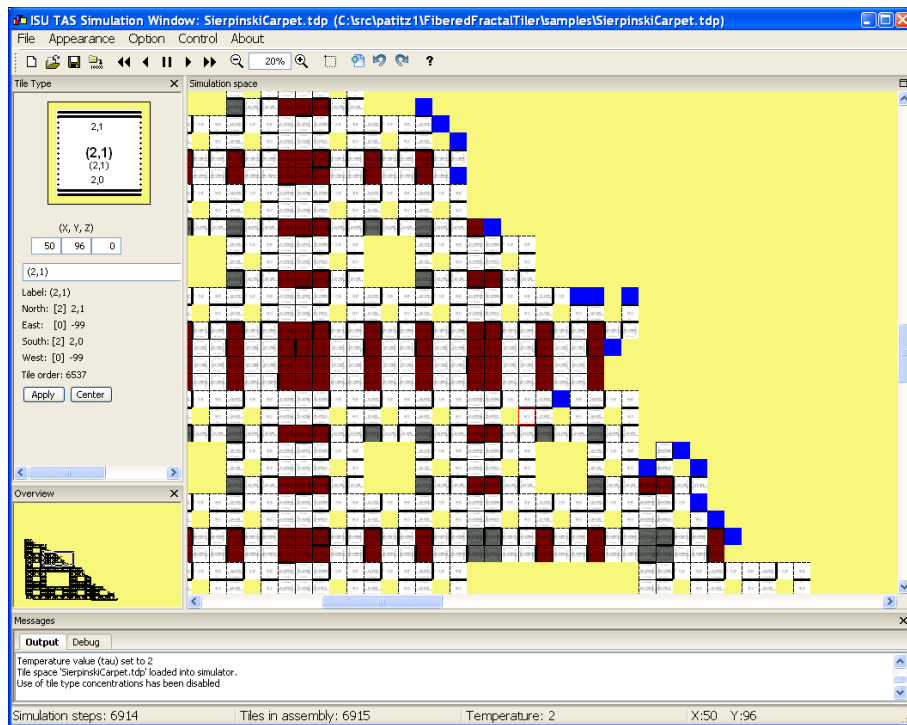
ISU TAS Simulation Window: SierpinskiCarpet.tdp (C:\src\patitz1\FiberedFractalTiler\samples\SierpinskiCarpet.tdp)

File Appearance Option Control About

20%

?

Tile Type

2,1

(2,1)

(2,1)

2,0

(X, Y, Z)

| 50 | 96 | 0 |
|---|---|---|

(2,1)

Label: (2,1)

North: [2] 2,1

East: [0] -99

South: [2] 2,0

West: [0] -99

Tile order: 6537

Apply Center

Overview

Simulation space

Messages

Output Debug

Temperature value (tau) set to 2
Tile space 'SierpinskiCarpet.tdp' loaded into simulator.
Use of tile type concentrations has been disabled

Simulation steps: 6914 Tiles in assembly: 6915 Temperature: 2 X:50 Y:96